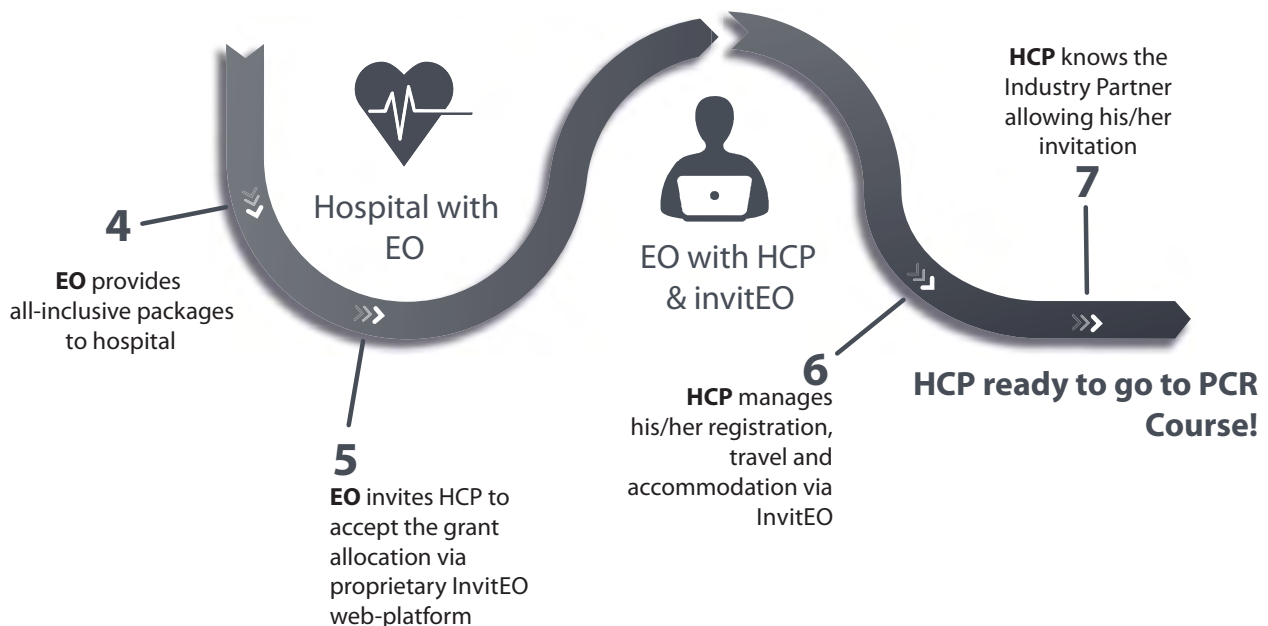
Hospital with EO

EO with HCP & invitEO

HCP knows the Industry Partner allowing his/her invitation

7

4

EO provides all-inclusive packages to hospital

5

EO invites HCP to accept the grant allocation via proprietary InvitEO web-platform

6

HCP manages his/her registration, travel and accommodation via InvitEO

HCP ready to go to PCR Course!